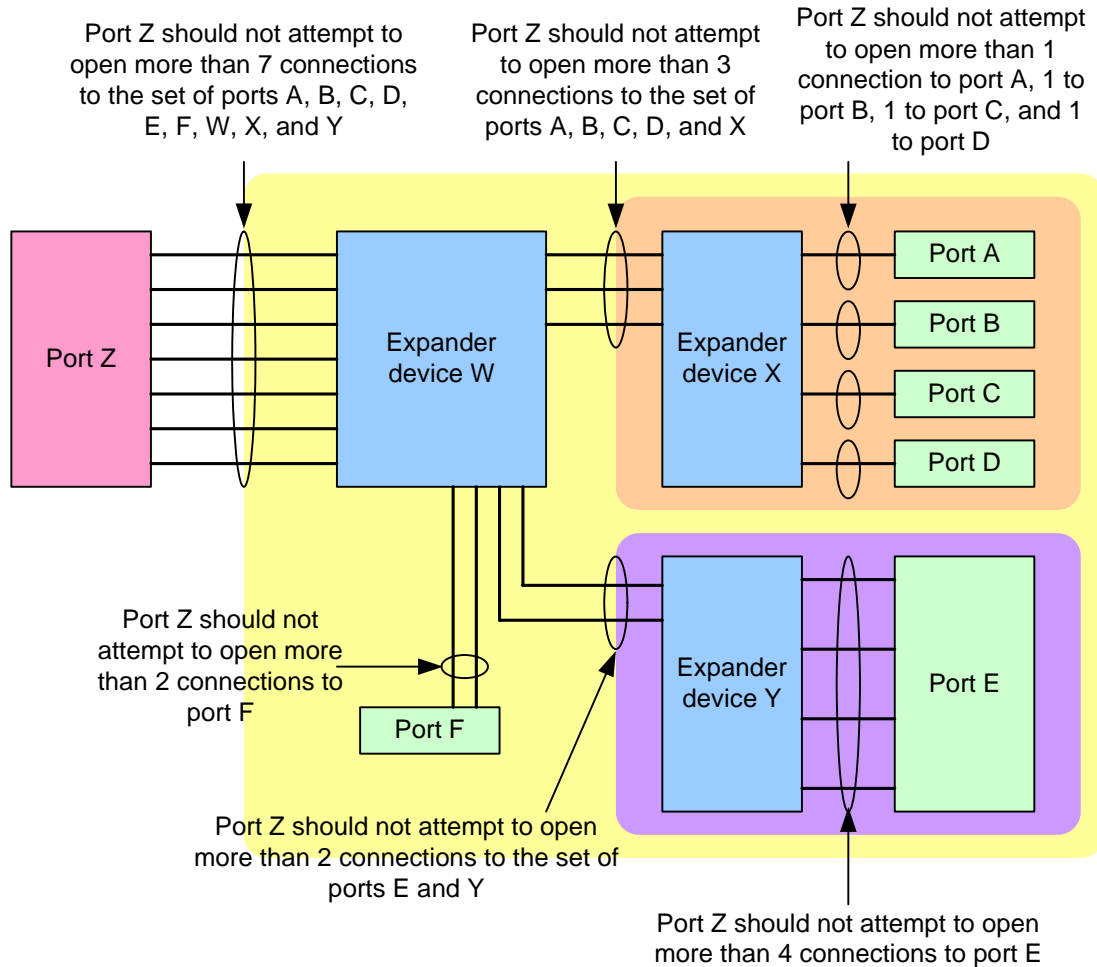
Port Z should not attempt to open more than 7 connections to the set of ports A, B, C, D, E, F, W, X, and Y

Port Z should not attempt to open more than 3 connections to the set of ports A, B, C, D, and X

Port Z should not attempt to open more than 1 connection to port A, 1 to port B, 1 to port C, and 1 to port D

Port Z

Expander device W

Expander device X

Port A

Port B

Port C

Port D

Port Z should not attempt to open more than 2 connections to port F

Port F

Expander device Y

Port E

Port Z should not attempt to open more than 2 connections to the set of ports E and Y

Port Z should not attempt to open more than 4 connections to port E